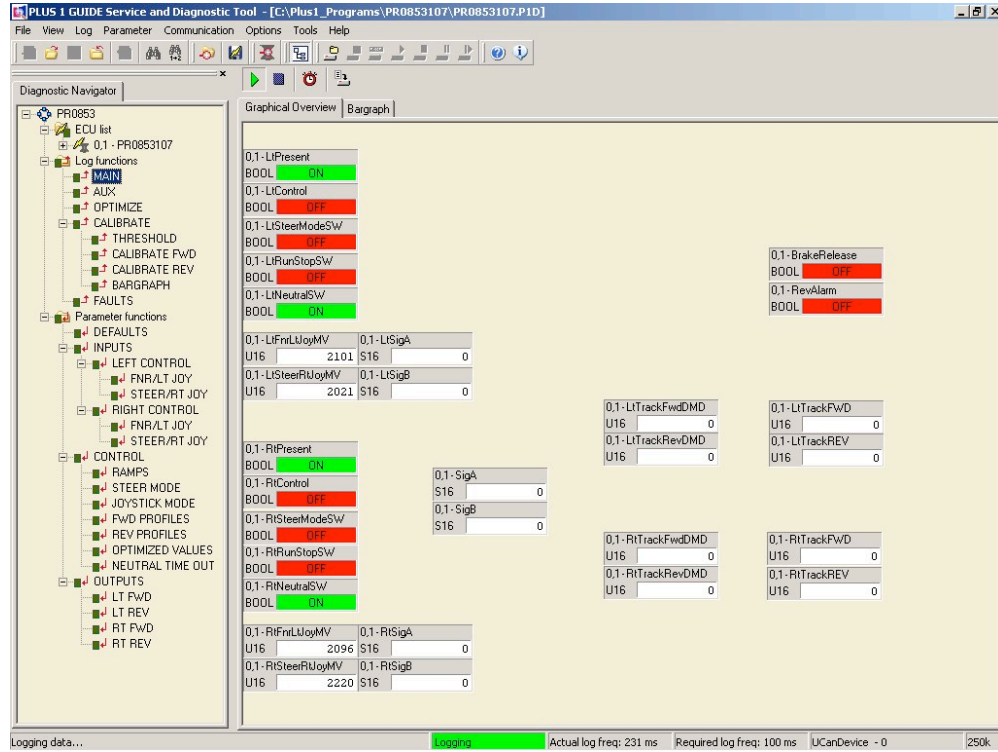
PLUS 1 GUIDE Service and Diagnostic Tool - [C:\Plus1_Programs\PR0853107\PR0853107.P1D]

File View Log Parameter Communication Options Tools Help

Diagnostic Navigator

PR0853
ECU list
0,1 - PR0853107
Log functions
MAIN
AUX
OPTIMIZE
CALIBRATE
THRESHOLD
CALIBRATE FWD
CALIBRATE REV
BARGRAPH
FAULTS
Parameter functions
DEFAULTS
INPUTS
LEFT CONTROL
FNR/LT JOY
STEER/RT JOY
RIGHT CONTROL
FNR/LT JOY
STEER/RT JOY
CONTROL
RAMPS
STEER MODE
JOYSTICK MODE
FWD PROFILES
REV PROFILES
OPTIMIZED VALUES
NEUTRAL TIME OUT
OUTPUTS
LT FWD
LT REV
RT FWD
RT REV

Graphical Overview | Bargraph

0,1 - LtPresent
BOOL ON
0,1 - LtControl
BOOL OFF
0,1 - LtSteerModeSW
BOOL OFF
0,1 - LtRunStopSW
BOOL OFF
0,1 - LtNeutralSW
BOOL ON

0,1 - BrakeRelease
BOOL OFF
0,1 - RevAlarm
BOOL OFF

0,1 - LtFnrLtJoyMV
U16 2101
0,1 - LtSigA
S16 0
0,1 - LtSteerRtJoyMV
U16 2021
0,1 - LtSigB
S16 0

0,1 - LtTrackFwdDMD
U16 0
0,1 - LtTrackRevDMD
U16 0
0,1 - LtTrackFWD
U16 0
0,1 - LtTrackREV
U16 0

0,1 - RtPresent
BOOL ON
0,1 - RtControl
BOOL OFF
0,1 - RtSteerModeSW
BOOL OFF
0,1 - RtRunStopSW
BOOL OFF
0,1 - RtNeutralSW
BOOL ON

0,1 - SigA
S16 0
0,1 - SigB
S16 0

0,1 - RtTrackFwdDMD
U16 0
0,1 - RtTrackRevDMD
U16 0
0,1 - RtTrackFWD
U16 0
0,1 - RtTrackREV
U16 0

0,1 - RtFnrLtJoyMV
U16 2096
0,1 - RtSigA
S16 0
0,1 - RtSteerRtJoyMV
U16 2220
0,1 - RtSigB
S16 0

Logging data... | Logging | Actual log freq: 231 ms | Required log freq: 100 ms | UCanDevice - 0 | 250k